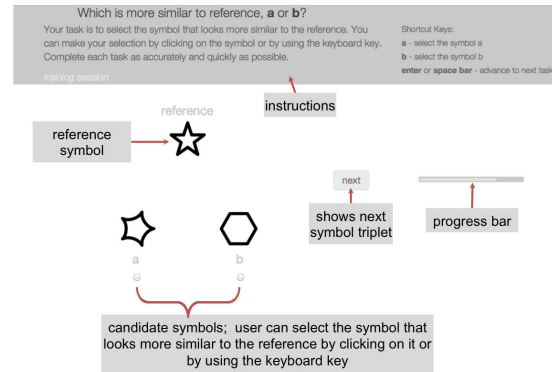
Which is more similar to reference, **a** or **b**?

Your task is to select the symbol that looks more similar to the reference. You can make your selection by clicking on the symbol or by using the keyboard key. Complete each task as accurately and quickly as possible.

training session

Shortcut Keys:
**a** - select the symbol a
**b** - select the symbol b
**enter** or **space bar** - advance to next task

instructions

reference

reference symbol

next

shows next symbol triplet

progress bar

a

b

candidate symbols; user can select the symbol that looks more similar to the reference by clicking on it or by using the keyboard key